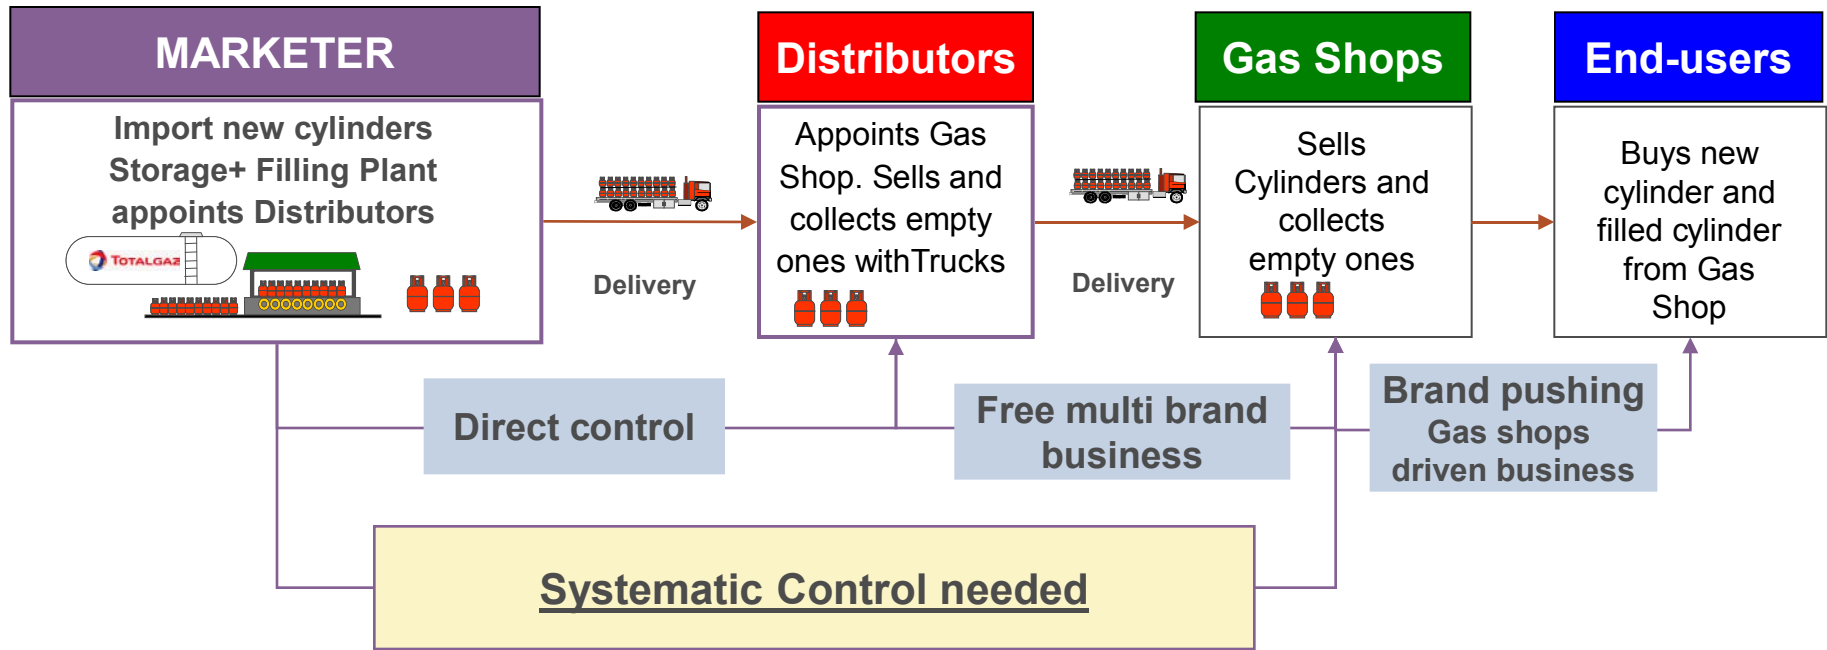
MARKETER

Import new cylinders
Storage+ Filling Plant
appoints Distributors

TOTALGAZ

Delivery

Distributors

Appoints Gas Shop. Sells and collects empty ones withTrucks

Delivery

Gas Shops

Sells Cylinders and collects empty ones

End-users

Buys new cylinder and filled cylinder from Gas Shop

Direct control

Free multi brand business

Brand pushing
Gas shops driven business

Systematic Control needed